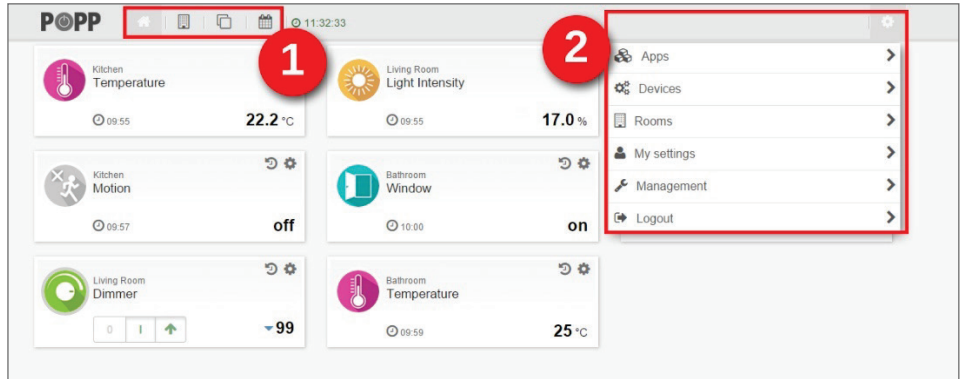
POPP

11:32:33

1

2

Kitchen
Temperature
09:55
22.2 °C

Living Room
Light Intensity
09:55
17.0 %

Kitchen
Motion
09:57
off

Bathroom
Window
10:00
on

Living Room
Dimmer
0 I
99

Bathroom
Temperature
09:59
25 °C

Apps
Devices
Rooms
My settings
Management
Logout